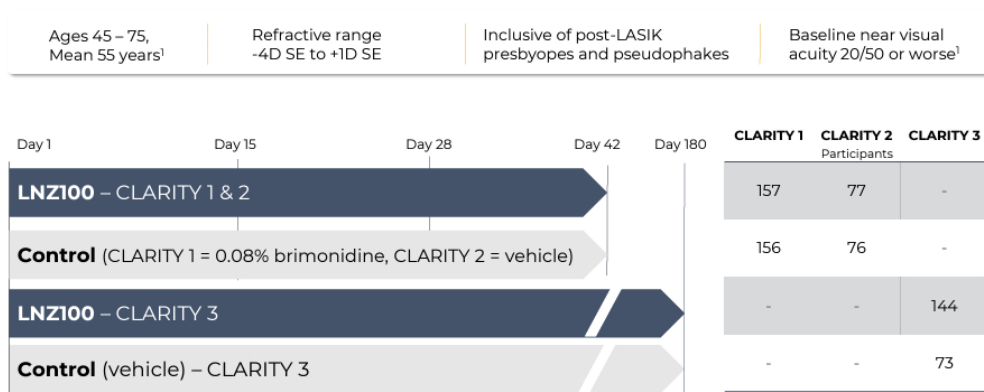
Ages 45 – 75, Mean 55 years$^1$

Refractive range -4D SE to +1D SE

Inclusive of post-LASIK presbyopes and pseudophakes

Baseline near visual acuity 20/50 or worse$^1$

Day 1 | Day 15 | Day 28 | Day 42 | Day 180

| | CLARITY 1 | CLARITY 2 Participants | CLARITY 3 |
|---|---|---|---|
| **LNZ100** – CLARITY 1 & 2 | 157 | 77 | - |
| **Control** (CLARITY 1 = 0.08% brimonidine, CLARITY 2 = vehicle) | 156 | 76 | - |
| **LNZ100** – CLARITY 3 | - | - | 144 |
| **Control** (vehicle) – CLARITY 3 | - | - | 73 |